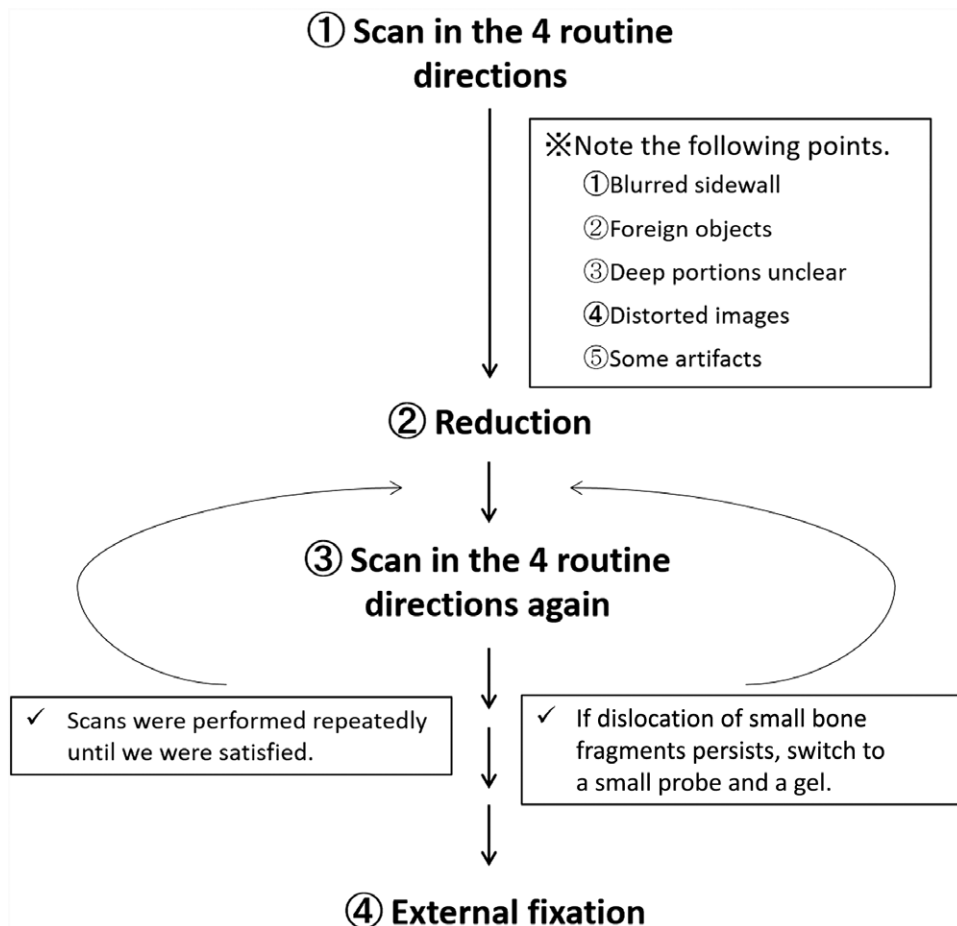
① Scan in the 4 routine directions

※Note the following points.
①Blurred sidewall
②Foreign objects
③Deep portions unclear
④Distorted images
⑤Some artifacts

② Reduction

③ Scan in the 4 routine directions again

✓ Scans were performed repeatedly until we were satisfied.

✓ If dislocation of small bone fragments persists, switch to a small probe and a gel.

④ External fixation